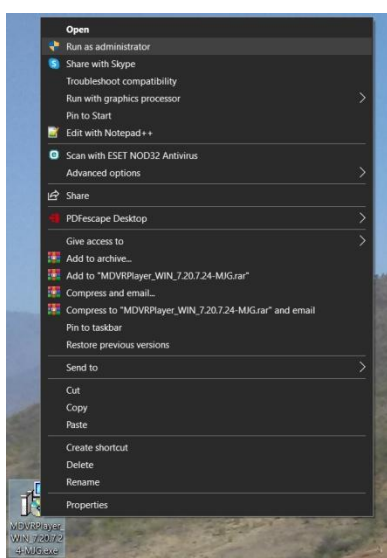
Open
Run as administrator
Share with Skype
Troubleshoot compatibility
Run with graphics processor
Pin to Start
Edit with Notepad++
Scan with ESET NOD32 Antivirus
Advanced options
Share
PDFescape Desktop
Give access to
Add to archive...
Add to "MDVRPlayer_WIN_7.20.7.24-MJG.rar"
Compress and email...
Compress to "MDVRPlayer_WIN_7.20.7.24-MJG.rar" and email
Pin to taskbar
Restore previous versions
Send to
Cut
Copy
Paste
Create shortcut
Delete
Rename
Properties

MDVRPlayer_WIN_7.20.7.24-MJG.exe